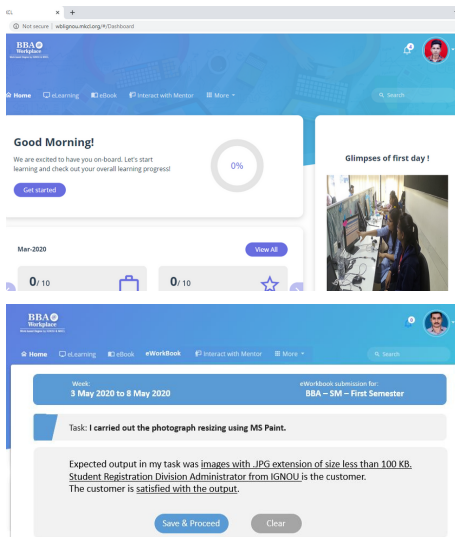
ICL × +

Not secure | wblignou.mkcl.org/#/Dashboard

BBA Workplace

Home eLearning eBook Interact with Mentor More

Search

Good Morning!

We are excited to have you on-board. Let's start learning and check out your overall learning progress!

0%

Get started

Glimpses of first day !

Mar-2020

View All

0/ 10

0/ 10

BBA Workplace

Home eLearning eBook eWorkBook Interact with Mentor More

Search

Week:
3 May 2020 to 8 May 2020

eWorkbook submission for:
BBA – SM – First Semester

Task: I carried out the photograph resizing using MS Paint.

Expected output in my task was images with .JPG extension of size less than 100 KB. Student Registration Division Administrator from IGNOU is the customer. The customer is satisfied with the output.

Save & Proceed

Clear